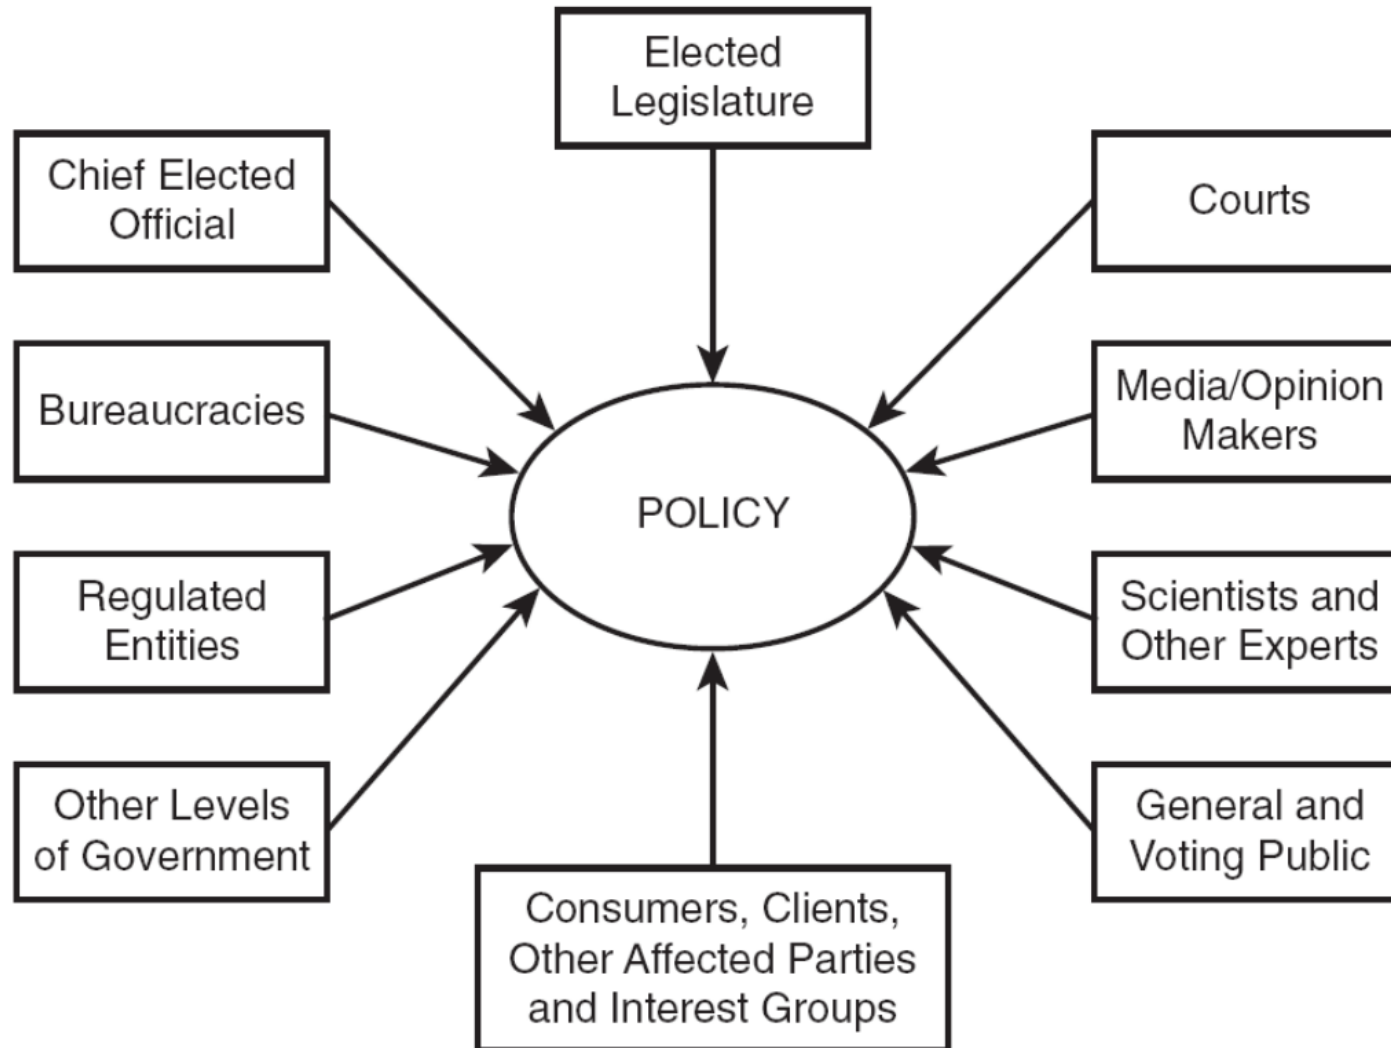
Elected Legislature

Chief Elected Official

Courts

Bureaucracies

Media/Opinion Makers

POLICY

Regulated Entities

Scientists and Other Experts

Other Levels of Government

General and Voting Public

Consumers, Clients, Other Affected Parties and Interest Groups